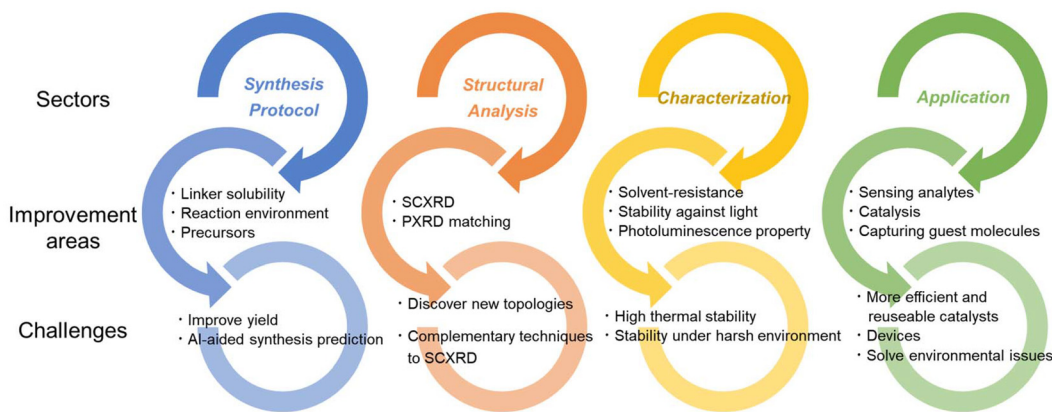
Sectors

Improvement areas

Challenges

Synthesis Protocol

・Linker solubility
・Reaction environment
・Precursors

・Improve yield
・AI-aided synthesis prediction

Structural Analysis

・SCXRD
・PXRD matching

・Discover new topologies
・Complementary techniques to SCXRD

Characterization

・Solvent-resistance
・Stability against light
・Photoluminescence property

・High thermal stability
・Stability under harsh environment

Application

・Sensing analytes
・Catalysis
・Capturing guest molecules

・More efficient and reuseable catalysts
・Devices
・Solve environmental issues